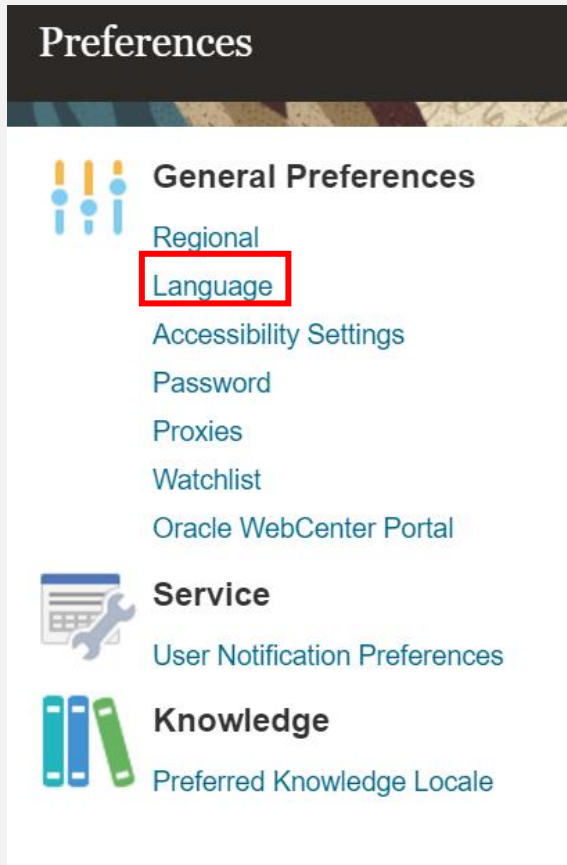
Preferences

General Preferences

Regional

Language

Accessibility Settings

Password

Proxies

Watchlist

Oracle WebCenter Portal

Service

User Notification Preferences

Knowledge

Preferred Knowledge Locale